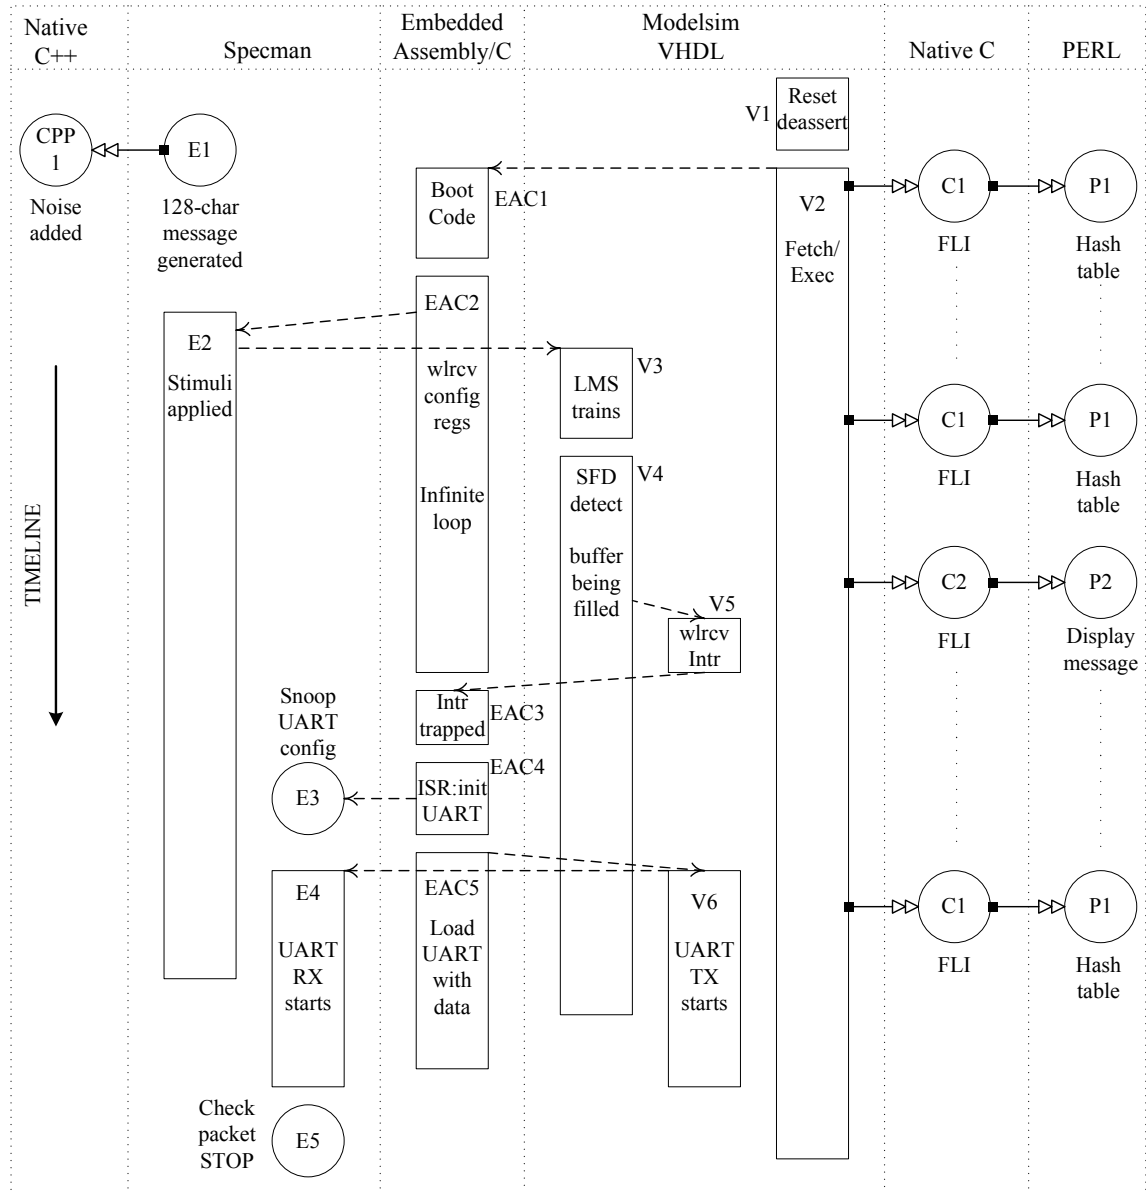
Native C++

Specman

Embedded Assembly/C

Modelsim VHDL

Native C

PERL

V1

Reset deassert

CPP 1

E1

Noise added

128-char message generated

Boot Code

EAC1

V2

Fetch/ Exec

C1

FLI

P1

Hash table

EAC2

E2

Stimuli applied

wlrcv config regs

Infinite loop

LMS trains

V3

C1

FLI

P1

Hash table

TIMELINE

SFD detect

V4

buffer being filled

C2

FLI

P2

Display message

V5

wlrcv Intr

Snoop UART config

Intr trapped

EAC3

EAC4

E3

ISR:init UART

E4

UART RX starts

EAC5

Load UART with data

V6

UART TX starts

C1

FLI

P1

Hash table

Check packet STOP

E5